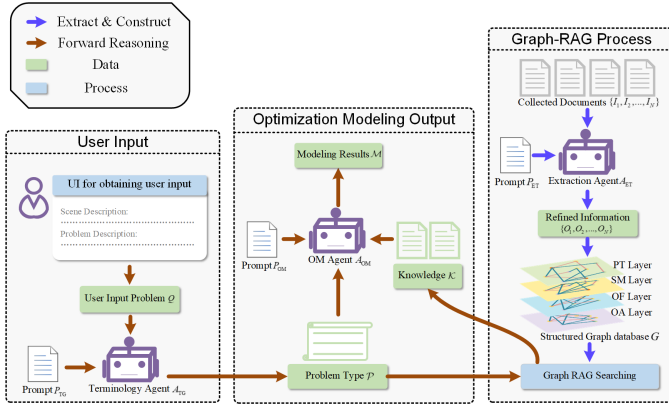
Extract & Construct
Forward Reasoning
Data
Process

User Input

UI for obtaining user input
Scene Description:
Problem Description:

User Input Problem $Q$

Prompt $P_{\text{TG}}$
Terminology Agent $A_{\text{TG}}$

Optimization Modeling Output

Modeling Results $\mathcal{M}$

Prompt $P_{\text{OM}}$
OM Agent $A_{\text{OM}}$

Knowledge $\mathcal{K}$

Problem Type $\mathcal{P}$

Graph-RAG Process

Collected Documents $\{I_1, I_2, \ldots, I_N\}$

Prompt $P_{\text{ET}}$
Extraction Agent $A_{\text{ET}}$

Refined Information $\{O_1, O_2, \ldots, O_N\}$

PT Layer
SM Layer
OF Layer
OA Layer
Structured Graph database $G$

Graph RAG Searching